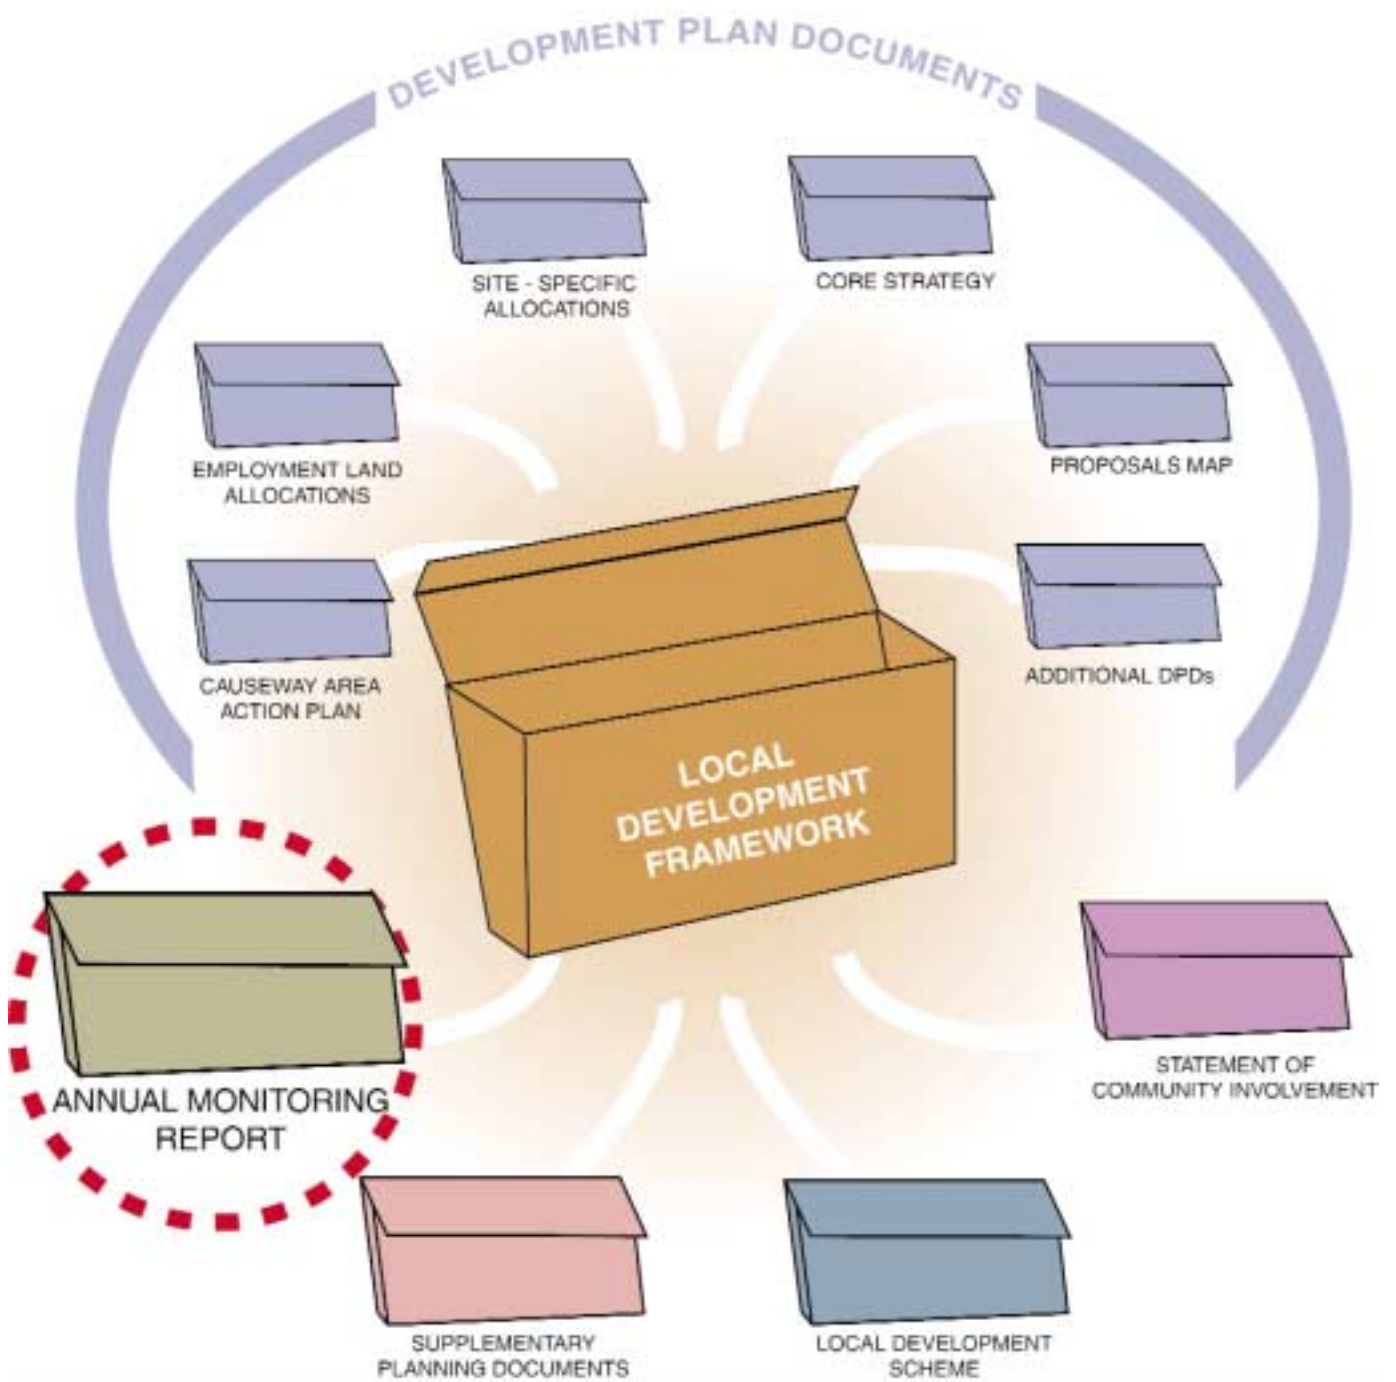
DEVELOPMENT PLAN DOCUMENTS

SITE - SPECIFIC ALLOCATIONS

CORE STRATEGY

EMPLOYMENT LAND ALLOCATIONS

PROPOSALS MAP

CAUSEWAY AREA ACTION PLAN

ADDITIONAL DPDs

LOCAL DEVELOPMENT FRAMEWORK

ANNUAL MONITORING REPORT

STATEMENT OF COMMUNITY INVOLVEMENT

SUPPLEMENTARY PLANNING DOCUMENTS

LOCAL DEVELOPMENT SCHEME